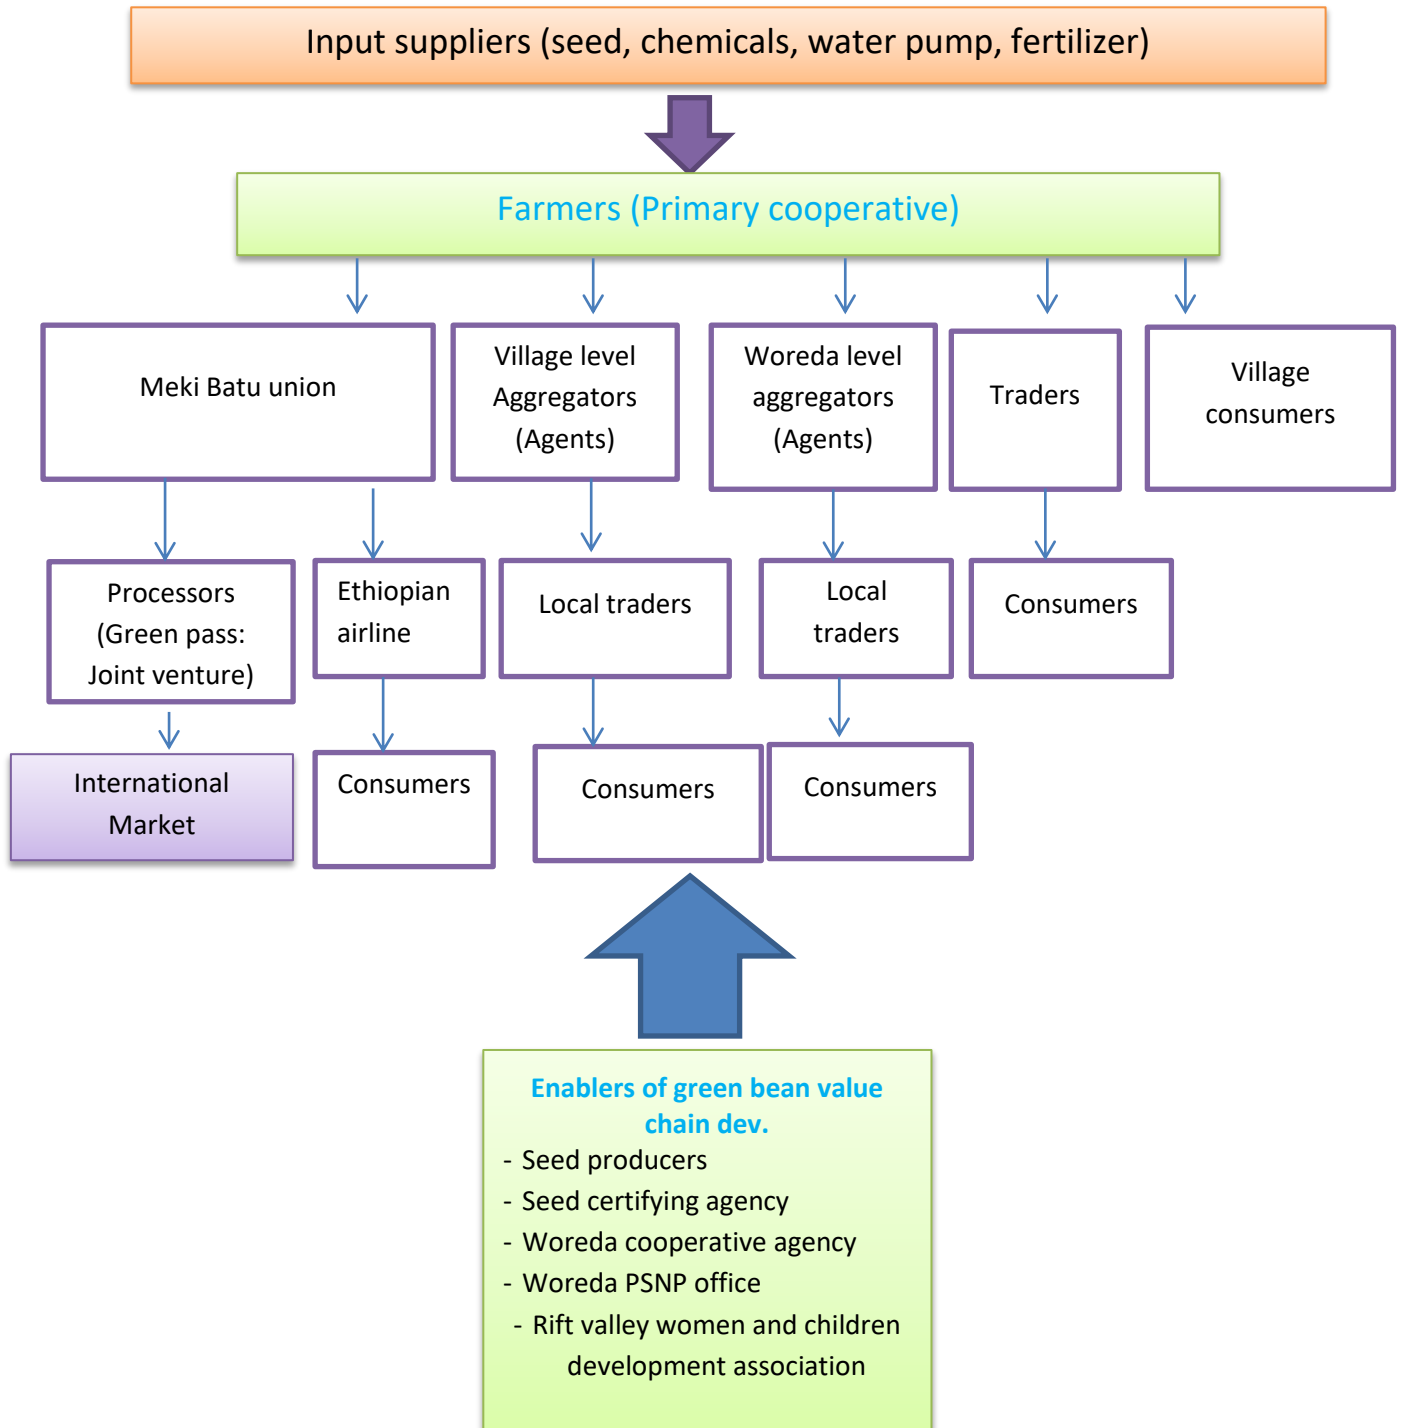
Input suppliers (seed, chemicals, water pump, fertilizer)

Farmers (Primary cooperative)

Meki Batu union

Village level Aggregators (Agents)

Woreda level aggregators (Agents)

Traders

Village consumers

Processors (Green pass: Joint venture)

Ethiopian airline

Local traders

Local traders

Consumers

International Market

Consumers

Consumers

Consumers

Enablers of green bean value chain dev.
- Seed producers
- Seed certifying agency
- Woreda cooperative agency
- Woreda PSNP office
- Rift valley women and children development association